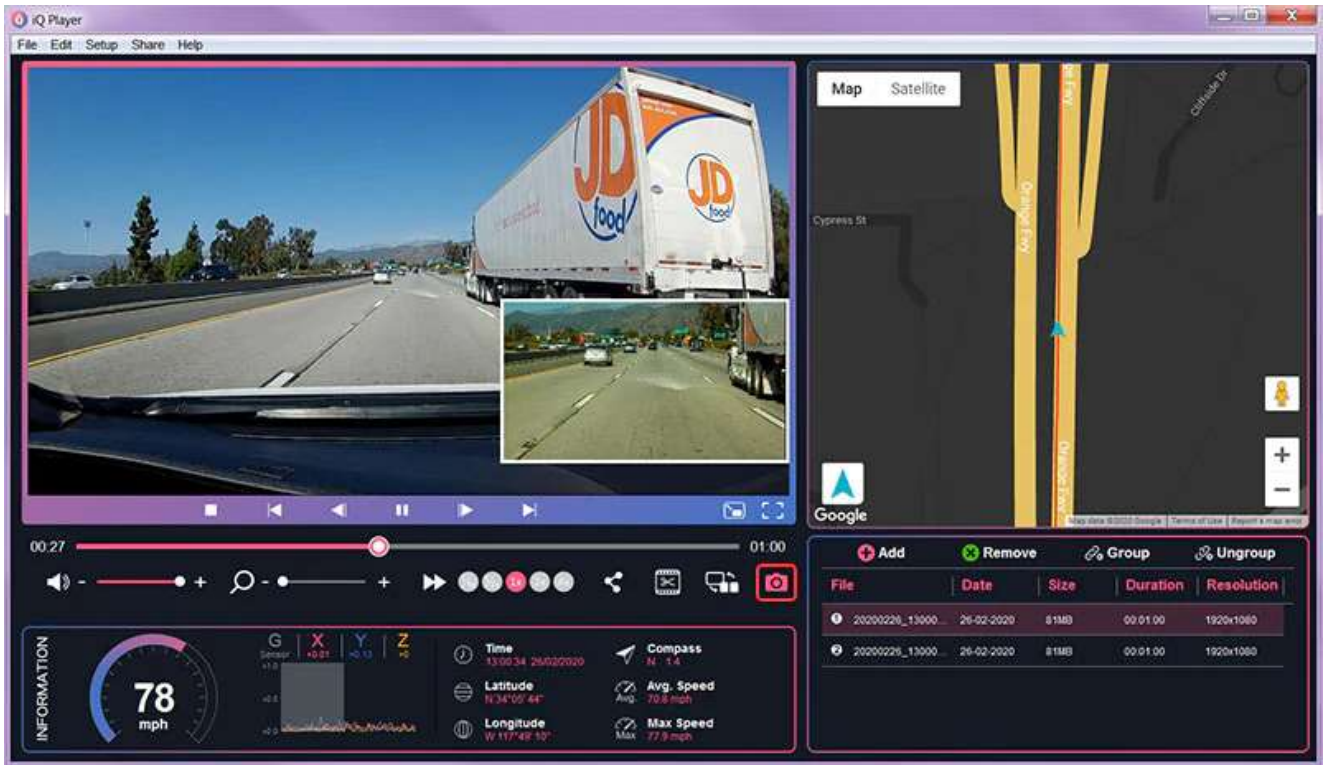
iQ Player

File Edit Setup Share Help

JD food

JD food

Map Satellite

Cypress St

Orange Fwy

Orange Fwy

Cliffside Dr

Google

Map data ©2020 Google | Terms of Use | Report a map error

00:27

01:00

- +

- +

1x

INFORMATION

78 mph

G Sensor

X +0.01

Y +0.13

Z +0

+1.0

+0.5

+0.0

Time 13:00:34 26/02/2020

Latitude N:34°05' 44"

Longitude W 117°49' 10"

Compass N 14

Avg. Avg. Speed 70.6 mph

Max Max Speed 77.9 mph

Add Remove Group Ungroup

| File | Date | Size | Duration | Resolution |
|---|---|---|---|---|
| 1 20200226_13000... | 26-02-2020 | 81MB | 00:01:00 | 1920x1080 |
| 2 20200226_13000... | 26-02-2020 | 81MB | 00:01:00 | 1920x1080 |